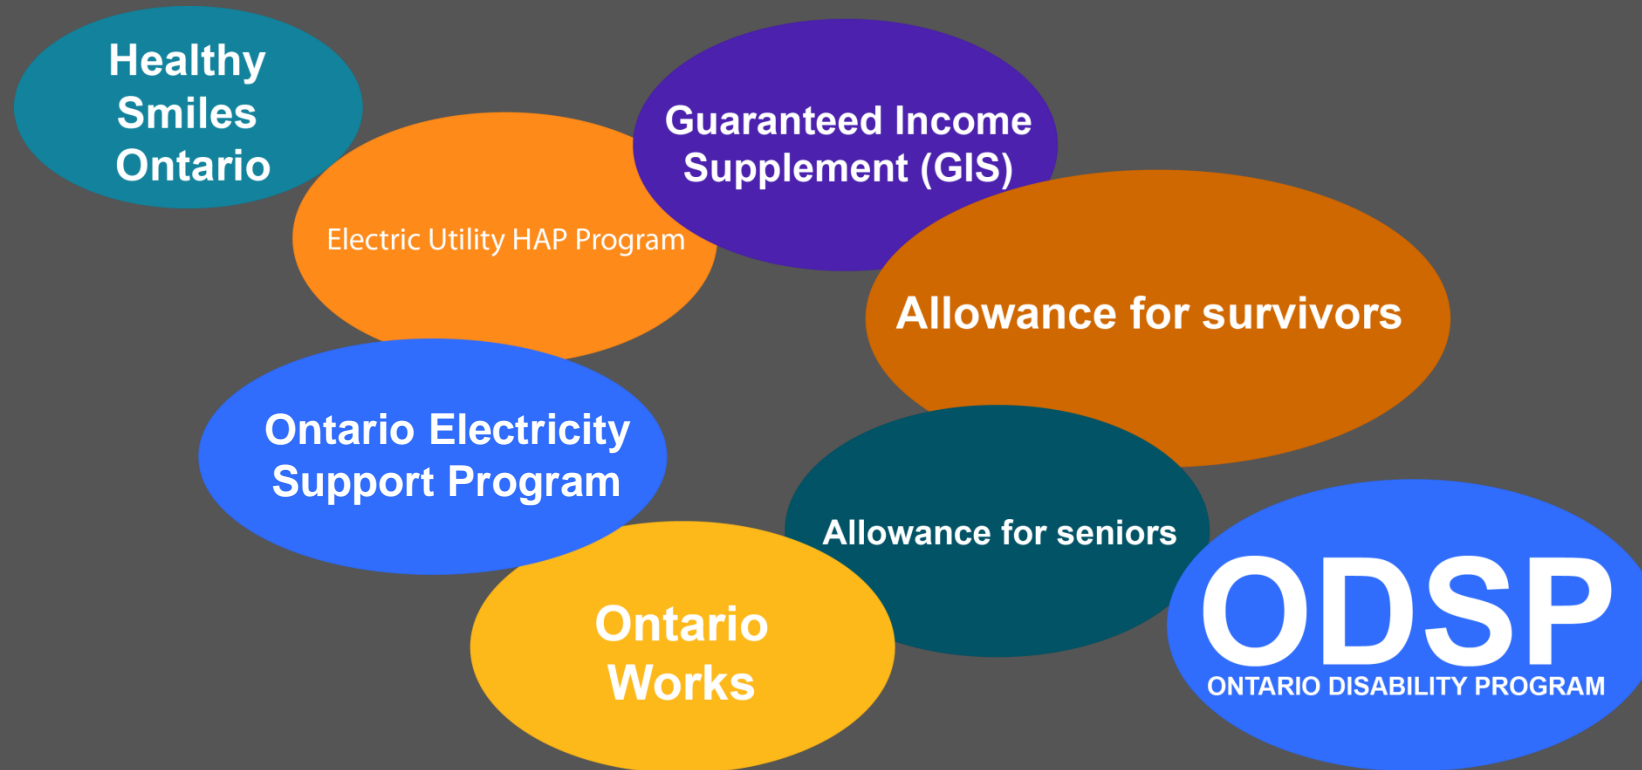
Healthy Smiles Ontario

Electric Utility HAP Program

Guaranteed Income Supplement (GIS)

Allowance for survivors

Ontario Electricity Support Program

Allowance for seniors

Ontario Works

ODSP
ONTARIO DISABILITY PROGRAM